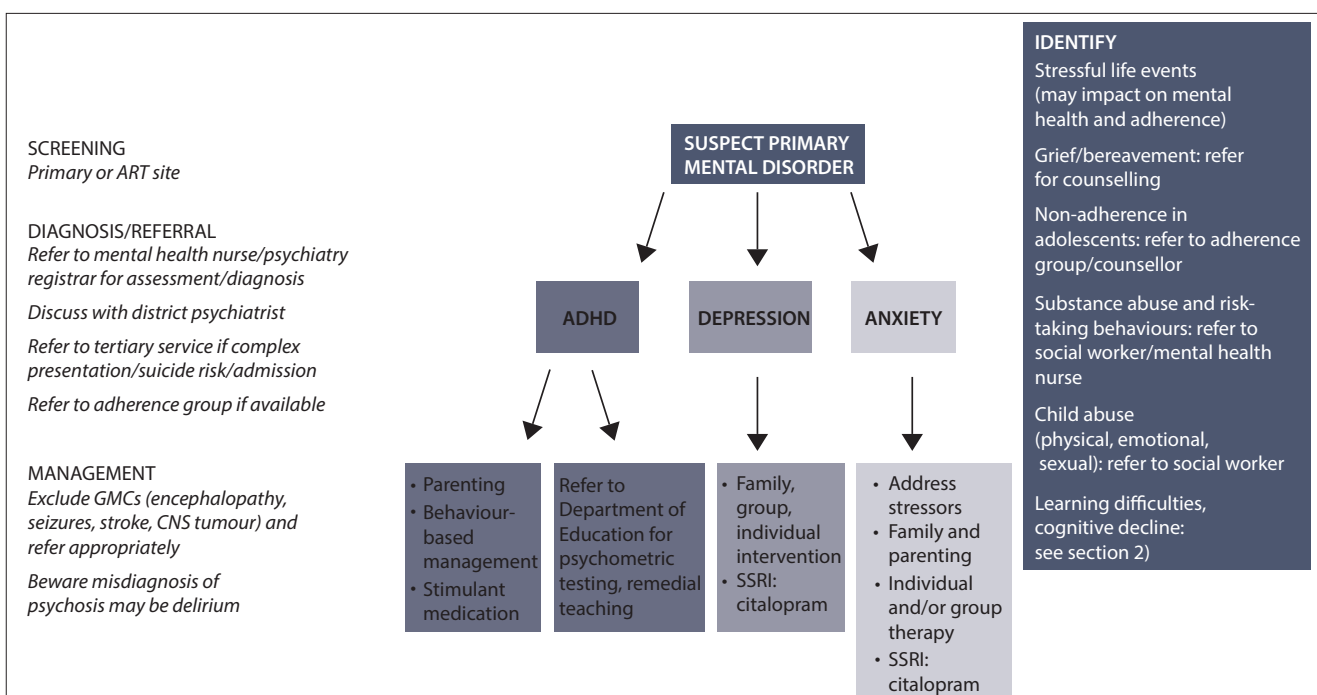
SCREENING
*Primary or ART site*

DIAGNOSIS/REFERRAL
*Refer to mental health nurse/psychiatry registrar for assessment/diagnosis*

*Discuss with district psychiatrist*

*Refer to tertiary service if complex presentation/suicide risk/admission*

*Refer to adherence group if available*

MANAGEMENT
*Exclude GMCs (encephalopathy, seizures, stroke, CNS tumour) and refer appropriately*

*Beware misdiagnosis of psychosis may be delirium*

SUSPECT PRIMARY MENTAL DISORDER

ADHD

DEPRESSION

ANXIETY

• Parenting
• Behaviour-based management
• Stimulant medication

Refer to Department of Education for psychometric testing, remedial teaching

• Family, group, individual intervention
• SSRI: citalopram

• Address stressors
• Family and parenting
• Individual and/or group therapy
• SSRI: citalopram

IDENTIFY
Stressful life events (may impact on mental health and adherence)

Grief/bereavement: refer for counselling

Non-adherence in adolescents: refer to adherence group/counsellor

Substance abuse and risk-taking behaviours: refer to social worker/mental health nurse

Child abuse (physical, emotional, sexual): refer to social worker

Learning difficulties, cognitive decline: see section 2)